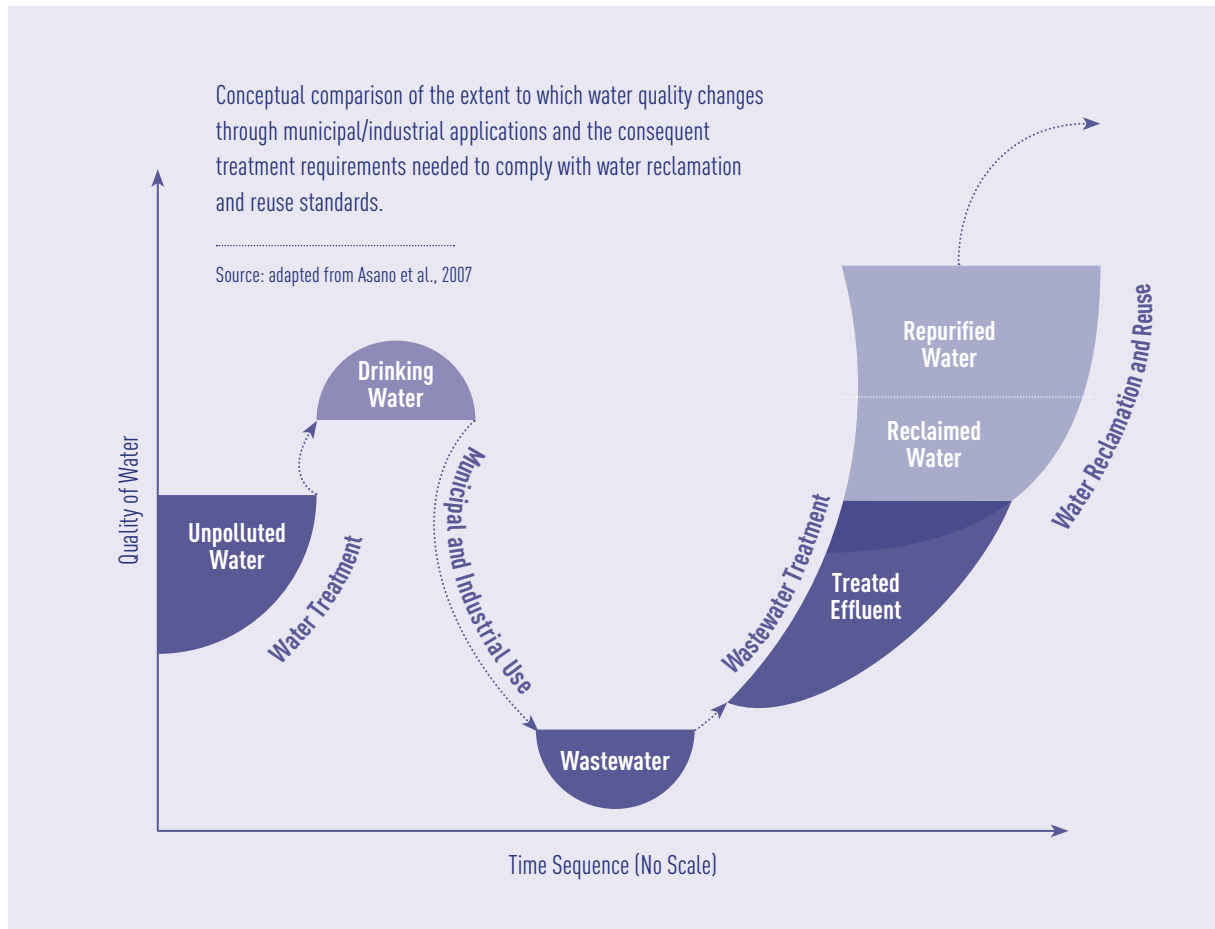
Conceptual comparison of the extent to which water quality changes through municipal/industrial applications and the consequent treatment requirements needed to comply with water reclamation and reuse standards.

Source: adapted from Asano et al., 2007

Quality of Water

Unpolluted Water

Water Treatment

Drinking Water

Municipal and Industrial Use

Wastewater

Wastewater Treatment

Treated Effluent

Reclaimed Water

Repurified Water

Water Reclamation and Reuse

Time Sequence (No Scale)